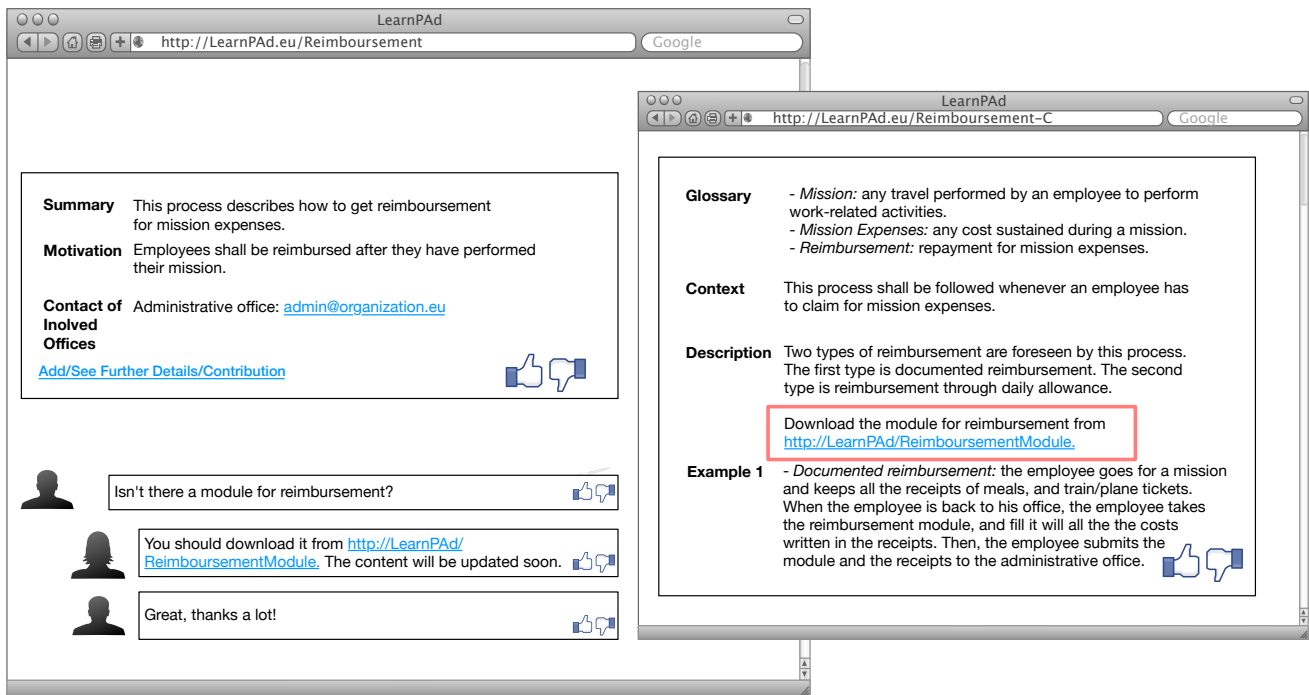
LearnPAd

http://LearnPAd.eu/Reimboursement

Google

Summary This process describes how to get reimboursement for mission expenses.

Motivation Employees shall be reimbursed after they have performed their mission.

Contact of Inolved Offices Administrative office: admin@organization.eu

Add/See Further Details/Contribution

Isn't there a module for reimbursement?

You should download it from http://LearnPAd/ReimboursementModule. The content will be updated soon.

Great, thanks a lot!

LearnPAd

http://LearnPAd.eu/Reimboursement-C

Google

Glossary - *Mission:* any travel performed by an employee to perform work-related activities.
- *Mission Expenses:* any cost sustained during a mission.
- *Reimbursement:* repayment for mission expenses.

Context This process shall be followed whenever an employee has to claim for mission expenses.

Description Two types of reimbursement are foreseen by this process. The first type is documented reimbursement. The second type is reimbursement through daily allowance.

Download the module for reimbursement from http://LearnPAd/ReimboursementModule.

Example 1 - *Documented reimbursement:* the employee goes for a mission and keeps all the receipts of meals, and train/plane tickets. When the employee is back to his office, the employee takes the reimbursement module, and fill it will all the the costs written in the receipts. Then, the employee submits the module and the receipts to the administrative office.